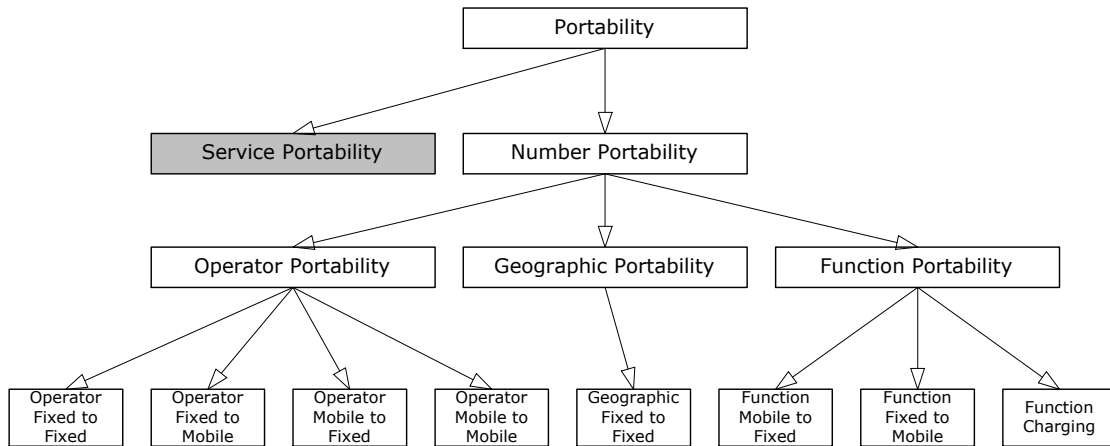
Portability

Service Portability

Number Portability

Operator Portability

Geographic Portability

Function Portability

Operator Fixed to Fixed

Operator Fixed to Mobile

Operator Mobile to Fixed

Operator Mobile to Mobile

Geographic Fixed to Fixed

Function Mobile to Fixed

Function Fixed to Mobile

Function Charging